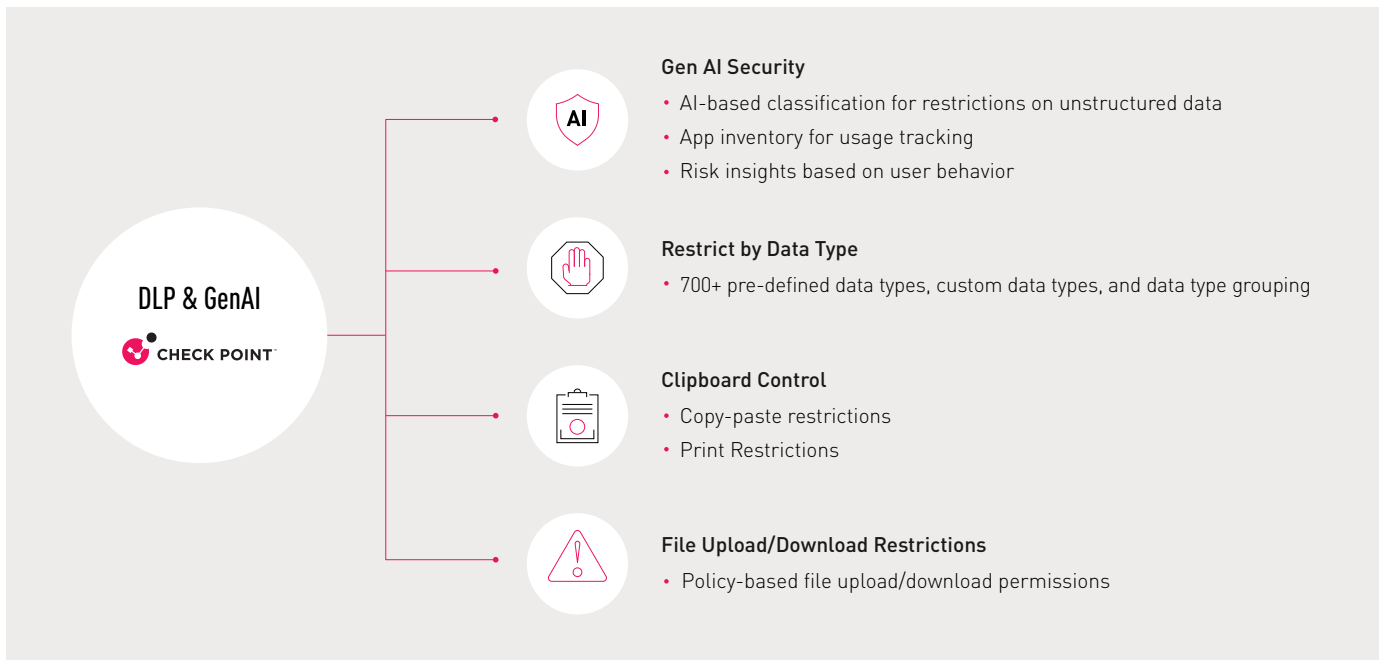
DLP & GenAI

CHECK POINT

AI

Gen AI Security
• AI-based classification for restrictions on unstructured data
• App inventory for usage tracking
• Risk insights based on user behavior

Restrict by Data Type
• 700+ pre-defined data types, custom data types, and data type grouping

Clipboard Control
• Copy-paste restrictions
• Print Restrictions

File Upload/Download Restrictions
• Policy-based file upload/download permissions